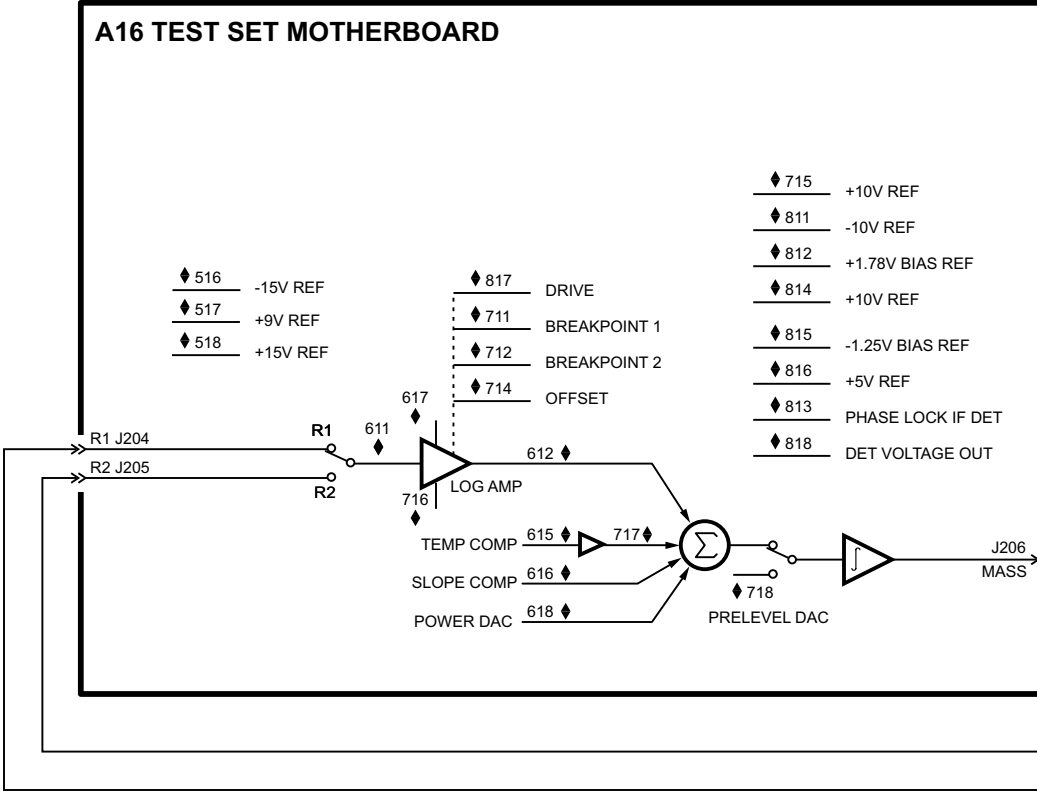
A16 TEST SET MOTHERBOARD

715 +10V REF
811 -10V REF
812 +1.78V BIAS REF
814 +10V REF
815 -1.25V BIAS REF
816 +5V REF
813 PHASE LOCK IF DET
818 DET VOLTAGE OUT

516 -15V REF
517 +9V REF
518 +15V REF

817 DRIVE
711 BREAKPOINT 1
712 BREAKPOINT 2
714 OFFSET

617
R1 J204
R2 J205
R1
611
R2
716
LOG AMP
612

TEMP COMP 615 717
SLOPE COMP 616
POWER DAC 618
$\Sigma$
718
PRELEVEL DAC
$\int$
J206
MASS